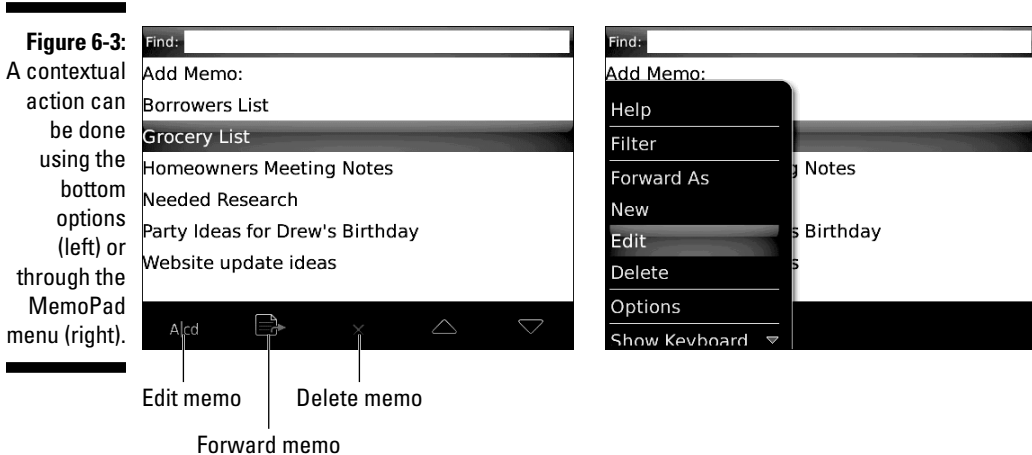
Figure 6-3: A contextual action can be done using the bottom options (left) or through the MemoPad menu (right).

Find:

Add Memo:

Borrowers List

Grocery List

Homeowners Meeting Notes

Needed Research

Party Ideas for Drew's Birthday

Website update ideas

Abcd

Edit memo

Forward memo

Delete memo

Find:

Add Memo:

Help

Filter

Forward As

New

Edit

Delete

Options

Show Keyboard

g Notes

s Birthday

s